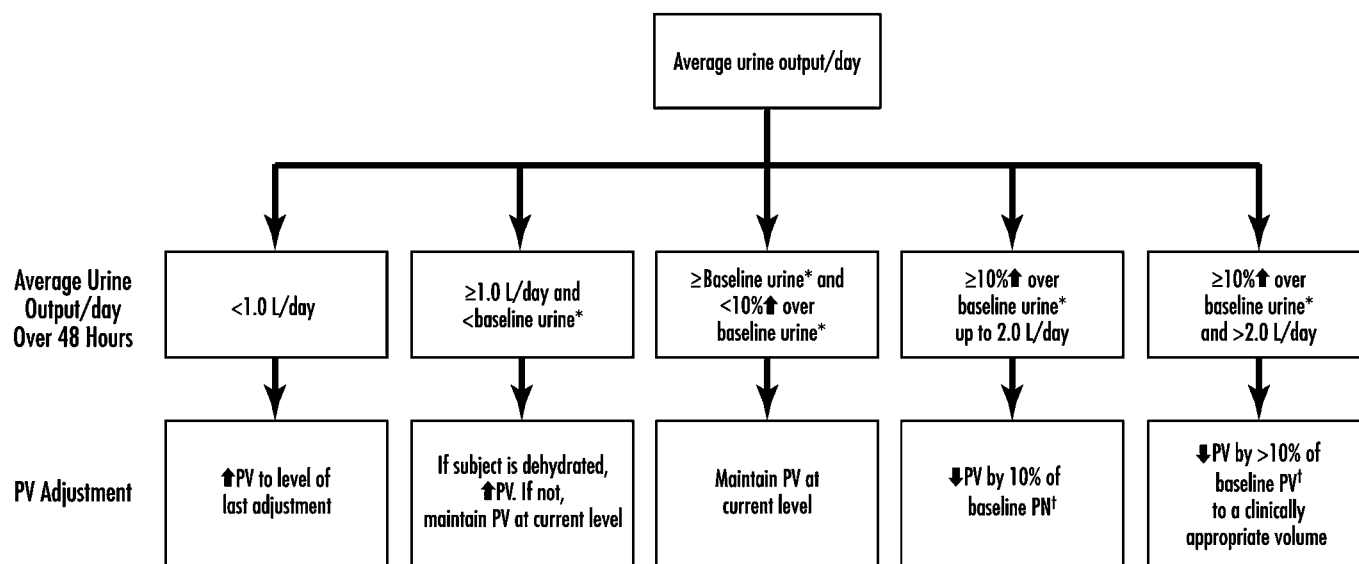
Average urine output/day

Average Urine Output/day Over 48 Hours

<1.0 L/day

≥1.0 L/day and <baseline urine*

≥Baseline urine* and <10%⬆ over baseline urine*

≥10%⬆ over baseline urine* up to 2.0 L/day

≥10%⬆ over baseline urine* and >2.0 L/day

PV Adjustment

⬆PV to level of last adjustment

If subject is dehydrated, ⬆PV. If not, maintain PV at current level

Maintain PV at current level

⬇PV by 10% of baseline PN†

⬇PV by >10% of baseline PV† to a clinically appropriate volume